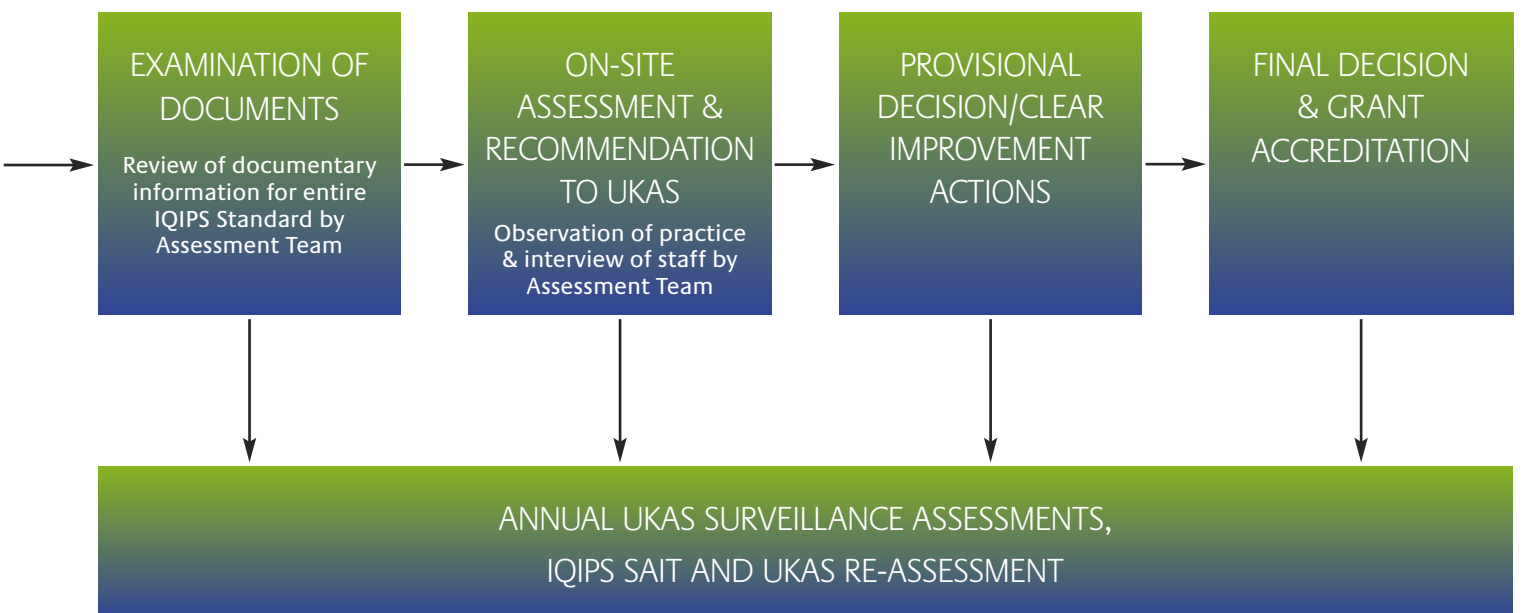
EXAMINATION OF DOCUMENTS

Review of documentary information for entire IQIPS Standard by Assessment Team

ON-SITE ASSESSMENT & RECOMMENDATION TO UKAS

Observation of practice & interview of staff by Assessment Team

PROVISIONAL DECISION/CLEAR IMPROVEMENT ACTIONS

FINAL DECISION & GRANT ACCREDITATION

ANNUAL UKAS SURVEILLANCE ASSESSMENTS, IQIPS SAIT AND UKAS RE-ASSESSMENT